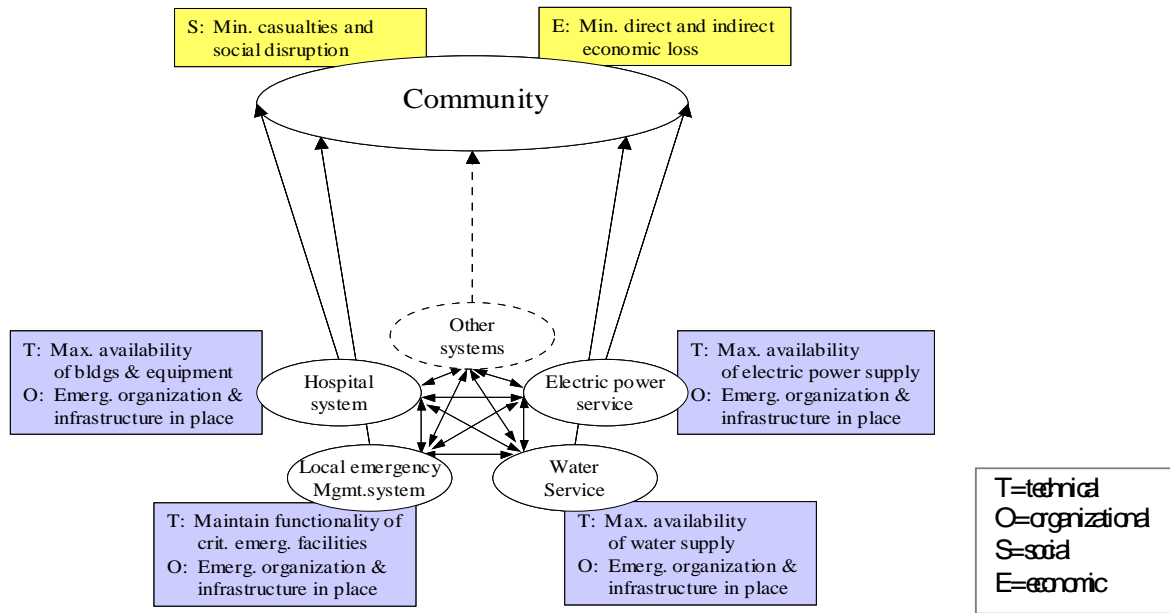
S: Min. casualties and social disruption

E: Min. direct and indirect economic loss

Community

Other systems

T: Max. availability of bldgs & equipment
O: Emerg. organization & infrastructure in place

Hospital system

Electric power service

T: Max. availability of electric power supply
O: Emerg. organization & infrastructure in place

Local emergency Mgmt.system

Water Service

T: Maintain functionality of crit. emerg. facilities
O: Emerg. organization & infrastructure in place

T: Max. availability of water supply
O: Emerg. organization & infrastructure in place

T=technical
O=organizational
S=social
E=economic